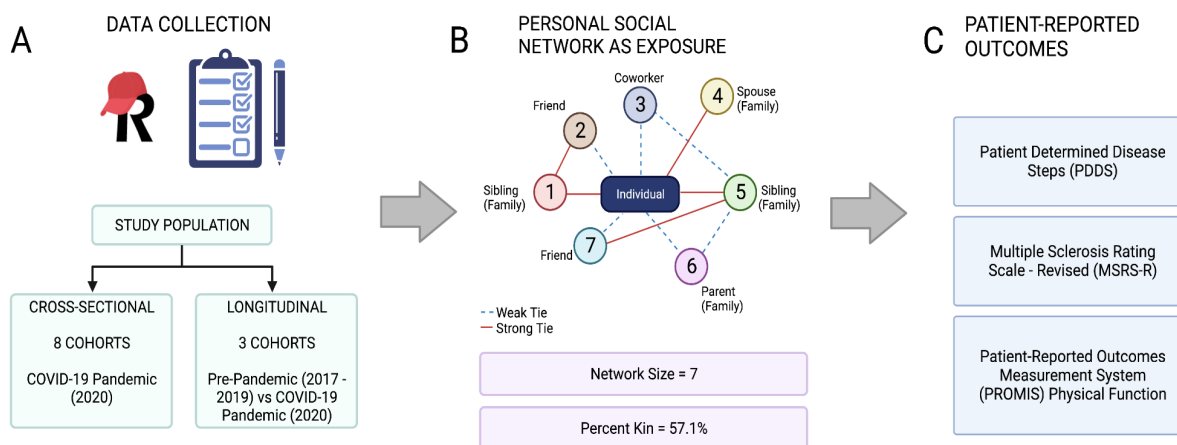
A

DATA COLLECTION

R

STUDY POPULATION

CROSS-SECTIONAL

8 COHORTS

COVID-19 Pandemic (2020)

LONGITUDINAL

3 COHORTS

Pre-Pandemic (2017 - 2019) vs COVID-19 Pandemic (2020)

B

PERSONAL SOCIAL NETWORK AS EXPOSURE

Coworker

3

Friend

2

4

Spouse (Family)

Sibling (Family)

1

Individual

5

Sibling (Family)

Friend

7

6

Parent (Family)

Weak Tie

Strong Tie

Network Size = 7

Percent Kin = 57.1%

C

PATIENT-REPORTED OUTCOMES

Patient Determined Disease Steps (PDDS)

Multiple Sclerosis Rating Scale - Revised (MSRS-R)

Patient-Reported Outcomes Measurement System (PROMIS) Physical Function